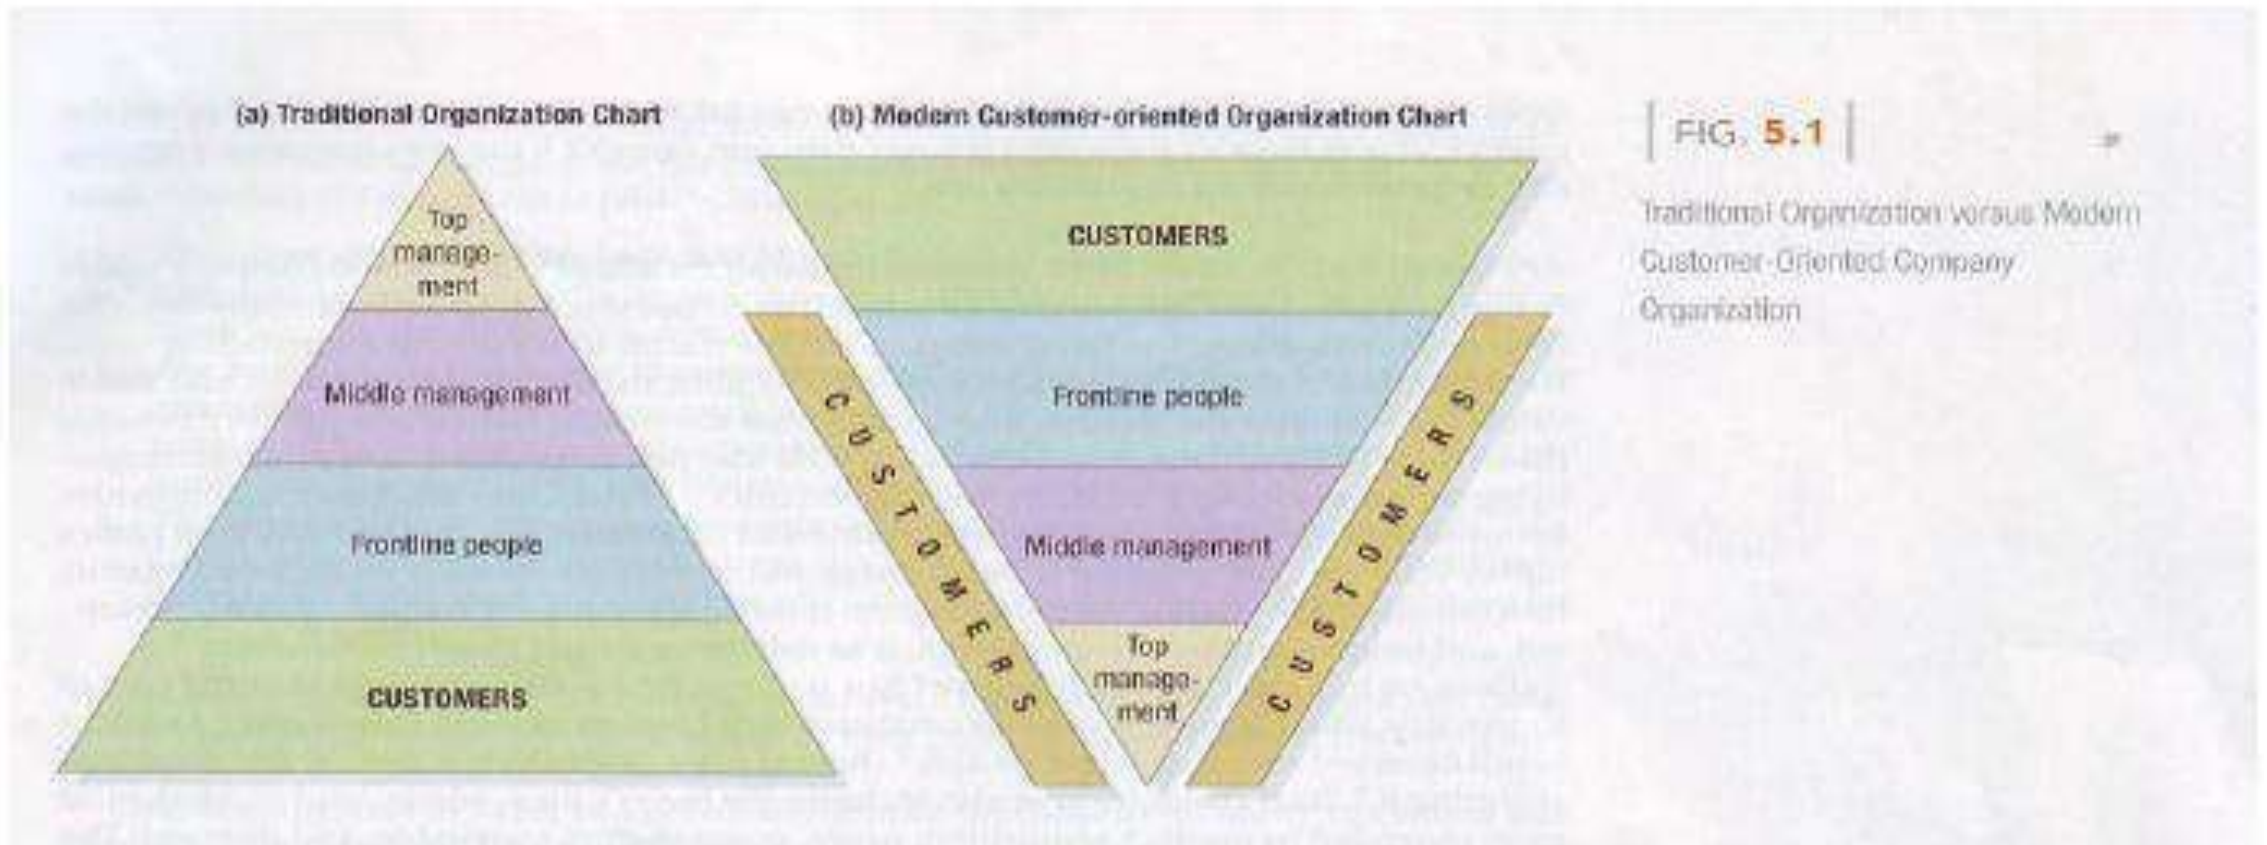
(a) Traditional Organization Chart

Top management

Middle management

Frontline people

CUSTOMERS

(b) Modern Customer-oriented Organization Chart

CUSTOMERS

CUSTOMERS

Frontline people

Middle management

Top management

CUSTOMERS

FIG. 5.1

Traditional Organization versus Modern Customer-Oriented Company Organization